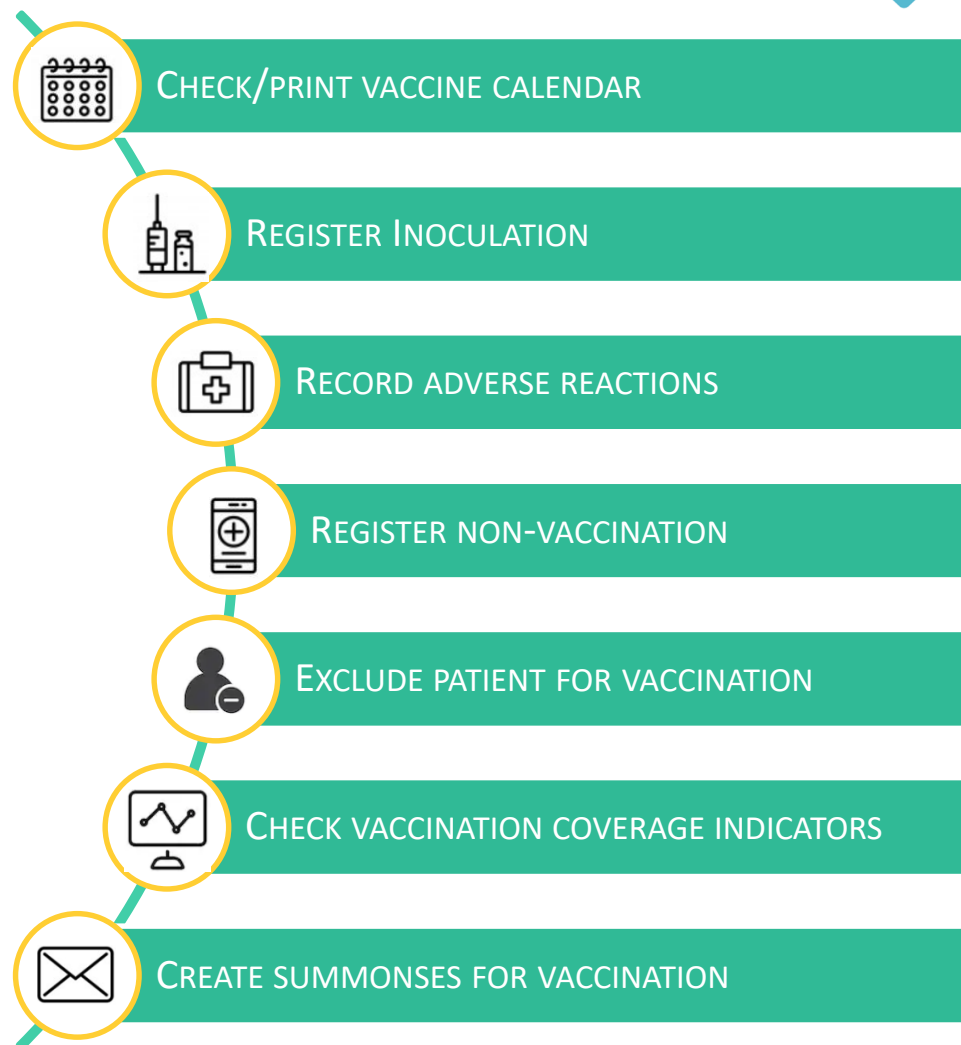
Check/print vaccine calendar

Register Inoculation

Record adverse reactions

Register non-vaccination

Exclude patient for vaccination

Check vaccination coverage indicators

Create summonses for vaccination